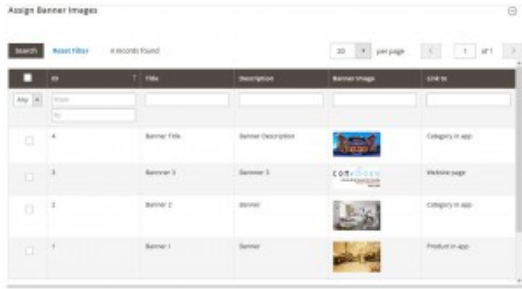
Assign Banner Images

Search Reset Filter 4 records found

20 per page 1 of 1

|  | ID | Title | Description | Banner Image | Link to |
|---|---|---|---|---|---|
| Any | From To |  |  |  |  |
|  | 4 | Banner Title | Banner Description |  | Category in app |
|  | 3 | Banner 3 | Banner 3 | con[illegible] | Website page |
|  | 2 | Banner 2 | Banner |  | Category in app |
|  | 1 | Banner 1 | Banner |  | Product in app |